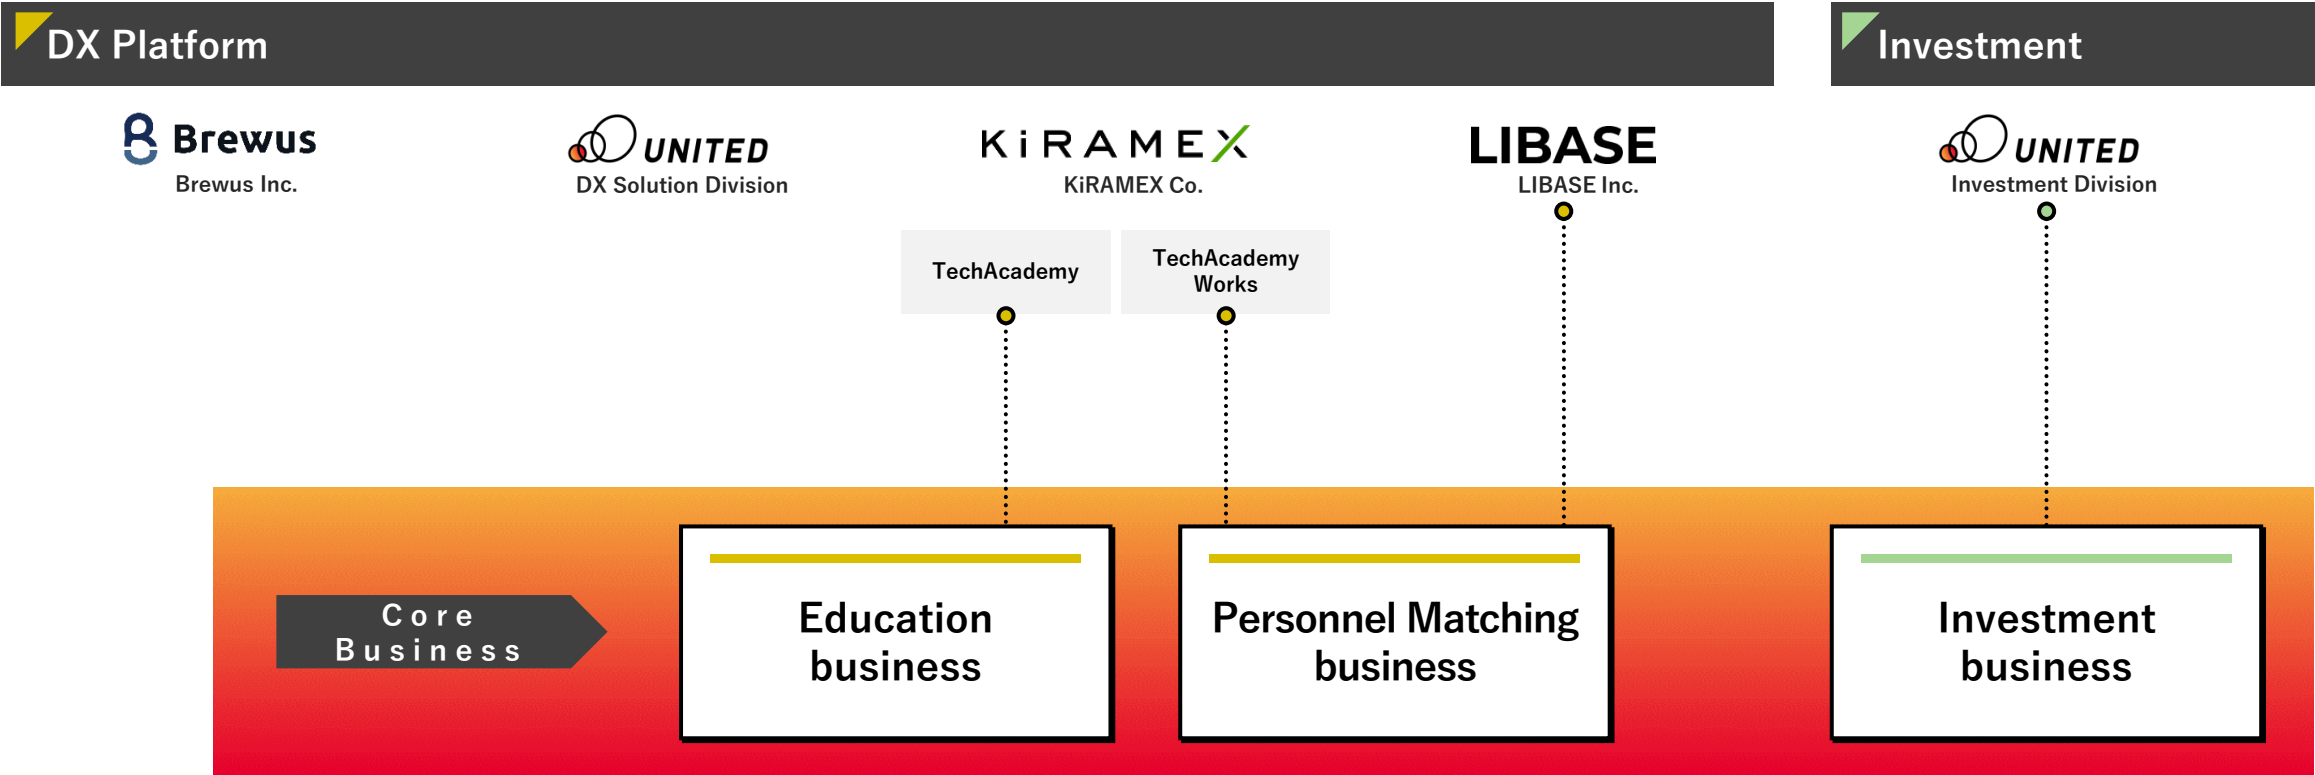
DX Platform

Investment

Brewus
Brewus Inc.

UNITED
DX Solution Division

KiRAMEX
KiRAMEX Co.

LIBASE
LIBASE Inc.

UNITED
Investment Division

TechAcademy

TechAcademy Works

Core Business

Education business

Personnel Matching business

Investment business